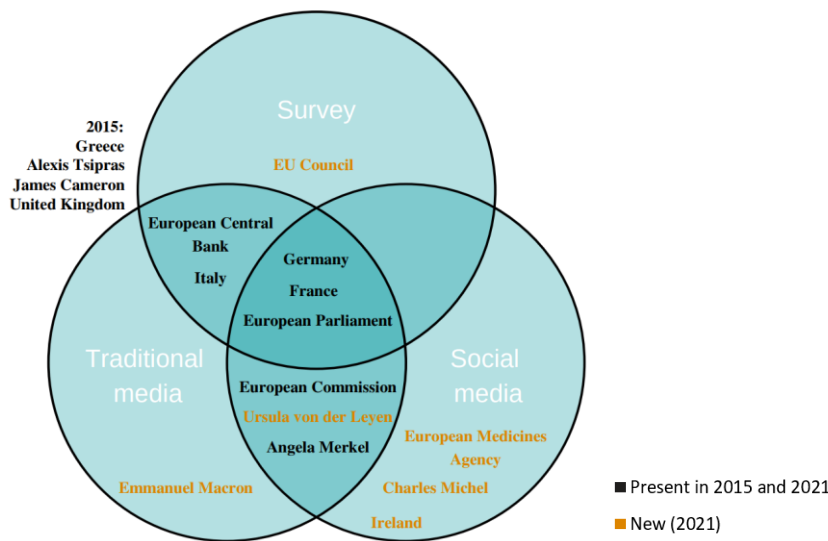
2015:
Greece
Alexis Tsipras
James Cameron
United Kingdom

Survey

EU Council

European Central Bank

Italy

Germany

France

European Parliament

Traditional media

Social media

European Commission

Ursula von der Leyen

Angela Merkel

European Medicines Agency

Emmanuel Macron

Charles Michel

Ireland

Present in 2015 and 2021

New (2021)